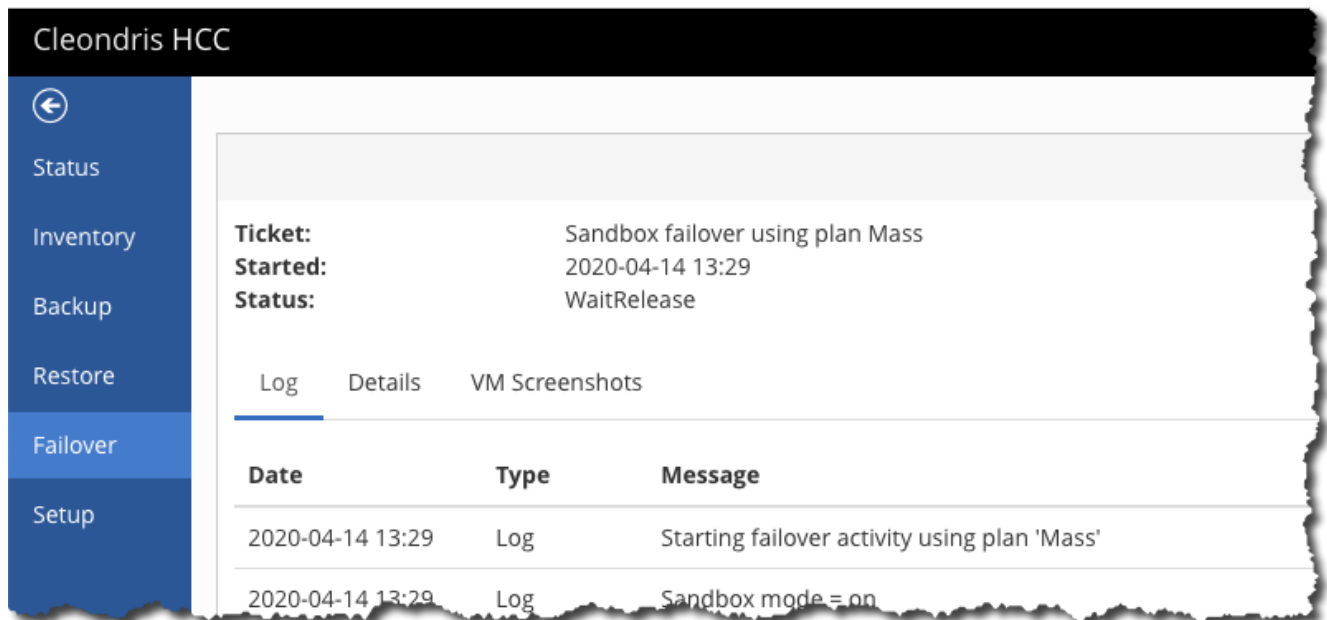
Cleondris HCC

Status
Inventory
Backup
Restore
Failover
Setup

Ticket: Sandbox failover using plan Mass
Started: 2020-04-14 13:29
Status: WaitRelease

Log Details VM Screenshots

| Date | Type | Message |
|---|---|---|
| 2020-04-14 13:29 | Log | Starting failover activity using plan 'Mass' |
| 2020-04-14 13:29 | Log | Sandbox mode = on |